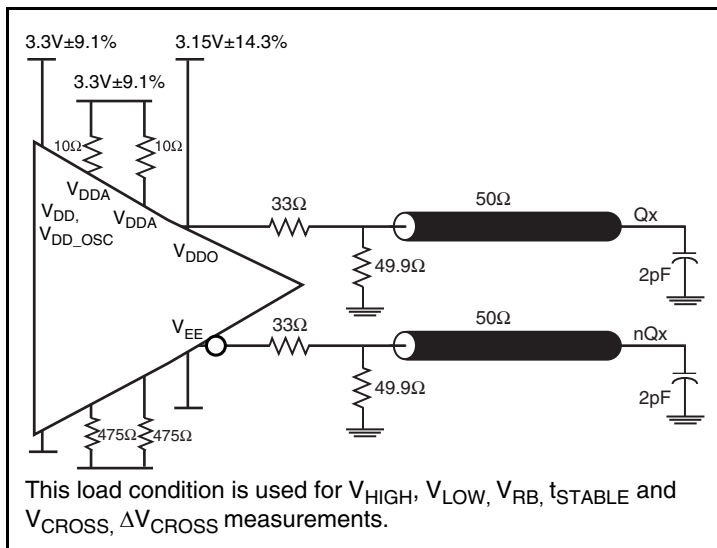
3.3V±9.1%

3.15V±14.3%

3.3V±9.1%

10Ω

10Ω

$V_{DDA}$

$V_{DD,}$

$V_{DD\_OSC}$

$V_{DDA}$

$V_{DDO}$

33Ω

50Ω

Qx

49.9Ω

2pF

$V_{EE}$

33Ω

50Ω

nQx

49.9Ω

2pF

475Ω

475Ω

This load condition is used for $V_{HIGH}$, $V_{LOW}$, $V_{RB}$, $t_{STABLE}$ and $V_{CROSS}$, $\Delta V_{CROSS}$ measurements.